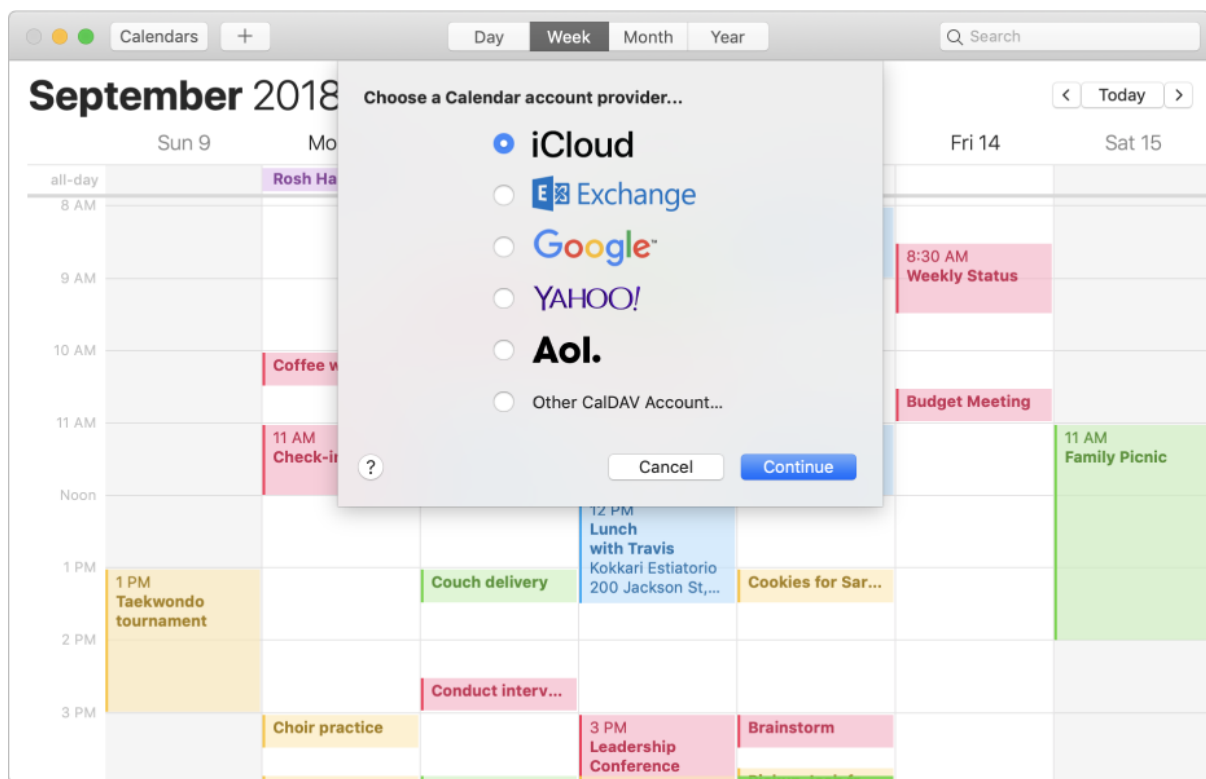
Calendars +

Day Week Month Year

Search

September 2018

Today

Sun 9 Mo Fri 14 Sat 15

all-day Rosh Ha

8 AM

9 AM

10 AM

11 AM

Noon

1 PM

2 PM

3 PM

Choose a Calendar account provider...

iCloud

Exchange

Google

YAHOO!

Aol.

Other CalDAV Account...

?

Cancel Continue

8:30 AM
Weekly Status

Coffee w

Budget Meeting

11 AM
Check-i

11 AM
Family Picnic

12 PM
Lunch
with Travis
Kokkari Estiatorio
200 Jackson St,...

1 PM
Taekwondo tournament

Couch delivery

Cookies for Sar...

Conduct interv...

Choir practice

3 PM
Leadership Conference

Brainstorm